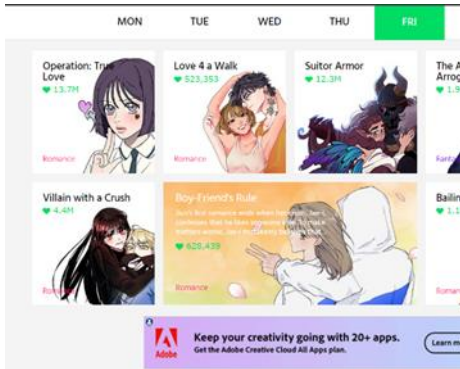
MON TUE WED THU FRI

Operation: True Love
♥ 13.7M
Romance

Love 4 a Walk
♥ 523,353
Romance

Suitor Armor
♥ 12.3M

The A Arrog
♥ 1.9
Fant

Villain with a Crush
♥ 4.4M
Romance

Boy-Friend's Rule
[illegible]
♥ 628,439
Romance

Bailin
♥ 1.1

Adobe
Keep your creativity going with 20+ apps.
Get the Adobe Creative Cloud All Apps plan.
Learn m